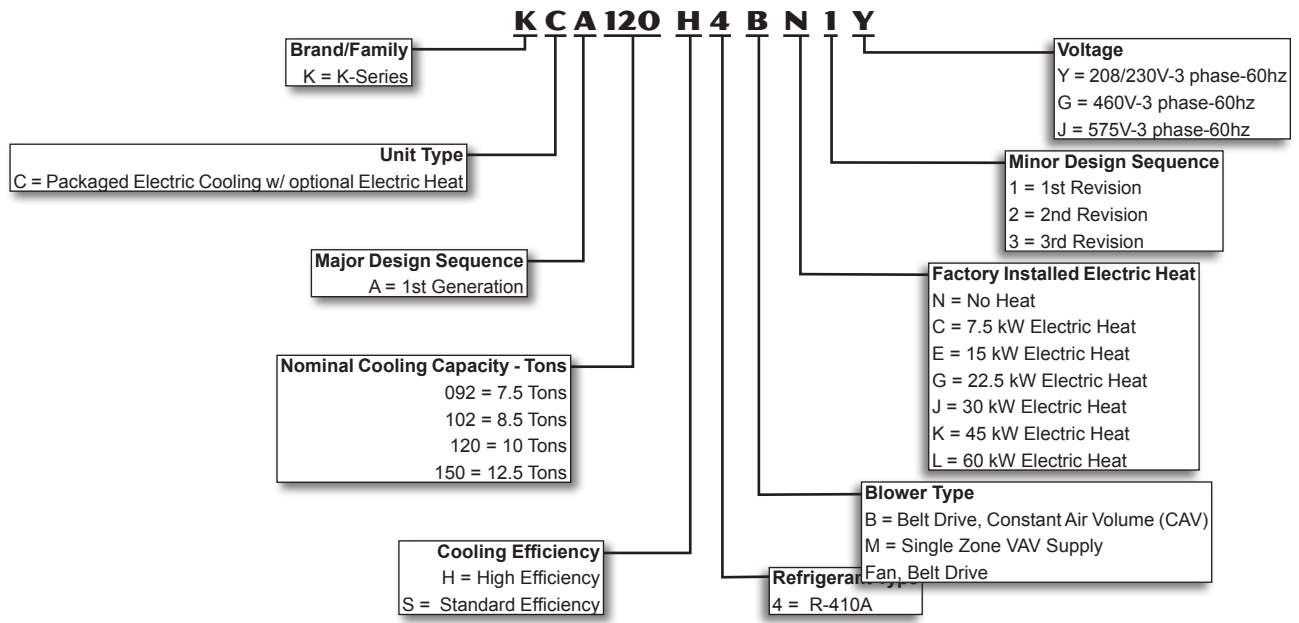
K C A 120 H 4 B N 1 Y

Brand/Family
K = K-Series

Unit Type
C = Packaged Electric Cooling w/ optional Electric Heat

Major Design Sequence
A = 1st Generation

Nominal Cooling Capacity - Tons
092 = 7.5 Tons
102 = 8.5 Tons
120 = 10 Tons
150 = 12.5 Tons

Cooling Efficiency
H = High Efficiency
S = Standard Efficiency

Refrigerant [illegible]
4 = R-410A

Voltage
Y = 208/230V-3 phase-60hz
G = 460V-3 phase-60hz
J = 575V-3 phase-60hz

Minor Design Sequence
1 = 1st Revision
2 = 2nd Revision
3 = 3rd Revision

Factory Installed Electric Heat
N = No Heat
C = 7.5 kW Electric Heat
E = 15 kW Electric Heat
G = 22.5 kW Electric Heat
J = 30 kW Electric Heat
K = 45 kW Electric Heat
L = 60 kW Electric Heat

Blower Type
B = Belt Drive, Constant Air Volume (CAV)
M = Single Zone VAV Supply
Fan, Belt Drive